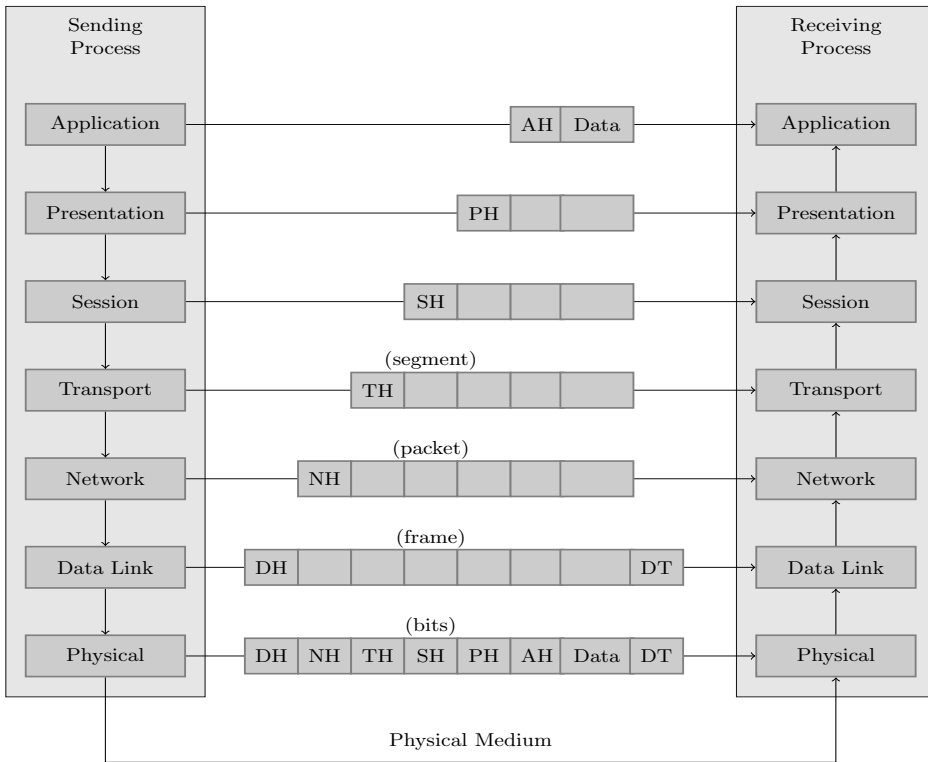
Sending Process

Receiving Process

Application

AH | Data

Application

Presentation

PH

Presentation

Session

SH

Session

(segment)

Transport

TH

Transport

(packet)

Network

NH

Network

(frame)

Data Link

DH

DT

Data Link

(bits)

Physical

DH | NH | TH | SH | PH | AH | Data | DT

Physical

Physical Medium